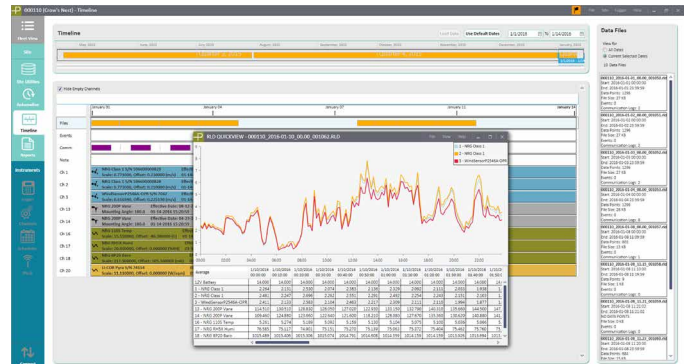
000110 (Crow's Nest) - Timeline

Client View

Site

Site Utilities

Timeline

Reports

Instruments

Timeline

Use Default Dates

1/1/2016 To 1/14/2016

May 2015 June 2015 July 2015 August 2015 September 2015 October 2015 November 2015 December 2015 January 2016

Hide Empty Channels

January 05 January 06 January 07 January 11 January 14

Files

Events

Comm

Note

Ch 1

Ch 2

Ch 3

Ch 13

Ch 14

Ch 15

Ch 16

Ch 17

Ch 18

RLD QUICKVIEW - 000110_2016-01-10_00_00_001062.RLD

1 - NRG Class 1
2 - NRG Class 1
3 - WindSensor P2546A-OPR

| Average | 1/10/2016 00:00:00 | 1/10/2016 00:10:00 | 1/10/2016 00:20:00 | 1/10/2016 00:30:00 | 1/10/2016 00:40:00 | 1/10/2016 00:50:00 | 1/10/2016 01:00:00 | 1/10/2016 01:10:00 | 1/10/2016 01:20:00 | 1/10/2016 01:30:00 |
|---|---|---|---|---|---|---|---|---|---|---|
| 12V Battery | 14.000 | 14.000 | 14.000 | 14.000 | 14.000 | 14.000 | 14.000 | 14.000 | 14.000 | 14.000 |
| 1 - NRG Class 1 | 2.344 | 2.131 | 2.530 | 2.074 | 2.381 | 2.198 | 2.528 | 2.062 | 2.010 | 1.836 |
| 2 - NRG Class 1 | 2.461 | 2.247 | 2.698 | 2.262 | 2.551 | 2.291 | 2.492 | 2.254 | 2.203 | 2.083 |
| 3 - WindSensor P2546A-OPR | 2.411 | 2.110 | 2.583 | 2.144 | 2.463 | 2.217 | 2.508 | 2.112 | 2.064 | 1.877 |
| 13 - NRG 200P Vane | 114.910 | 140.510 | 128.830 | 128.050 | 127.020 | 122.430 | 132.350 | 132.780 | 140.310 | 135.660 |
| 14 - NRG 200P Vane | 109.460 | 124.900 | 122.900 | 122.940 | 121.420 | 115.140 | 125.990 | 127.670 | 135.060 | 130.610 |
| 16 - NRG 110S Temp | 5.291 | 5.274 | 5.180 | 5.061 | 5.156 | 5.110 | 5.094 | 5.075 | 5.030 | 5.048 |
| 17 - NRG RH5X Humi | 79.565 | 79.117 | 78.801 | 79.151 | 79.229 | 79.136 | 79.061 | 79.271 | 79.462 | 79.785 |
| 18 - NRG BP20 Baro | 1015.106 | 1015.106 | 1015.106 | 1015.074 | 1014.791 | 1014.508 | 1014.193 | 1014.130 | 1013.909 | 1013.846 |

Data Files

View By:
All Dates
Current Selected Dates
Data Files

000110_2016-01-10_00_00_001062.RLD
Start: 2016-01-10 00:00:00
End: 2016-01-10 23:50:00
Data Points: 144
File Size: 27 KB
Events: 0
Communication Log: 0